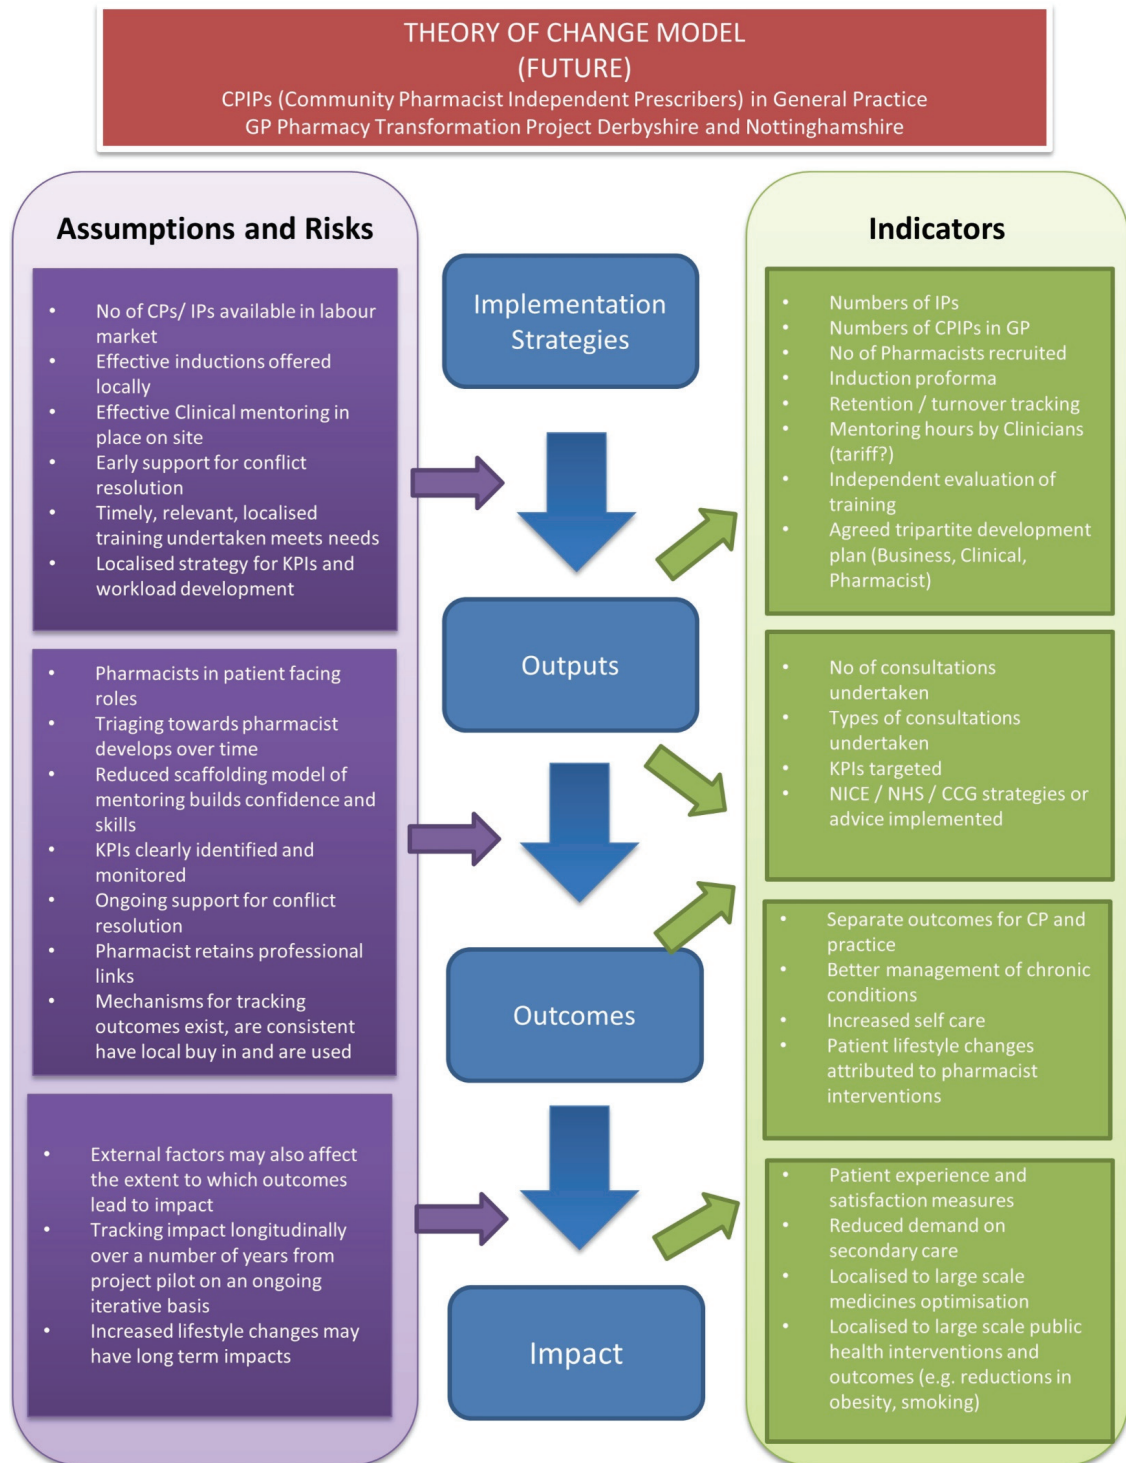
THEORY OF CHANGE MODEL
(FUTURE)
CPIPs (Community Pharmacist Independent Prescribers) in General Practice
GP Pharmacy Transformation Project Derbyshire and Nottinghamshire

Assumptions and Risks

- No of CPs/ IPs available in labour market
- Effective inductions offered locally
- Effective Clinical mentoring in place on site
- Early support for conflict resolution
- Timely, relevant, localised training undertaken meets needs
- Localised strategy for KPIs and workload development

- Pharmacists in patient facing roles
- Triaging towards pharmacist develops over time
- Reduced scaffolding model of mentoring builds confidence and skills
- KPIs clearly identified and monitored
- Ongoing support for conflict resolution
- Pharmacist retains professional links
- Mechanisms for tracking outcomes exist, are consistent have local buy in and are used

- External factors may also affect the extent to which outcomes lead to impact
- Tracking impact longitudinally over a number of years from project pilot on an ongoing iterative basis
- Increased lifestyle changes may have long term impacts

Implementation Strategies

Outputs

Outcomes

Impact

Indicators

- Numbers of IPs
- Numbers of CPIPs in GP
- No of Pharmacists recruited
- Induction proforma
- Retention / turnover tracking
- Mentoring hours by Clinicians (tariff?)
- Independent evaluation of training
- Agreed tripartite development plan (Business, Clinical, Pharmacist)

- No of consultations undertaken
- Types of consultations undertaken
- KPIs targeted
- NICE / NHS / CCG strategies or advice implemented

- Separate outcomes for CP and practice
- Better management of chronic conditions
- Increased self care
- Patient lifestyle changes attributed to pharmacist interventions

- Patient experience and satisfaction measures
- Reduced demand on secondary care
- Localised to large scale medicines optimisation
- Localised to large scale public health interventions and outcomes (e.g. reductions in obesity, smoking)